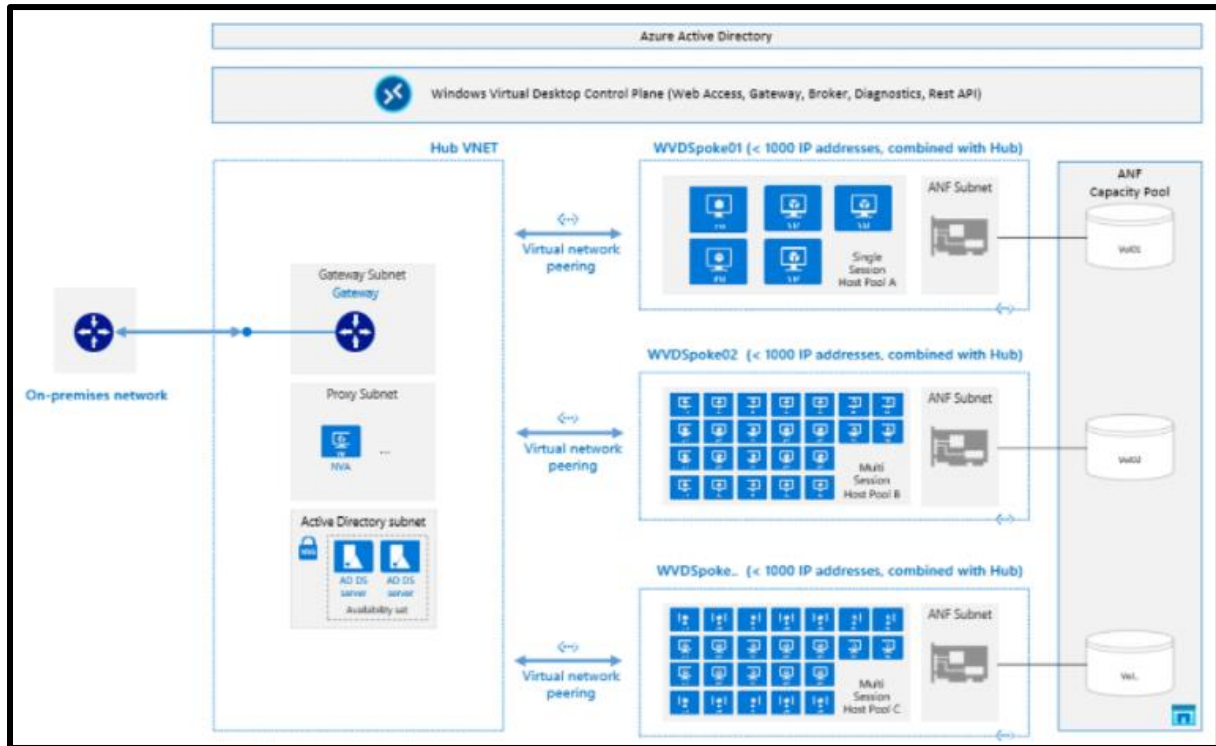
Azure Active Directory

Windows Virtual Desktop Control Plane (Web Access, Gateway, Broker, Diagnostics, Rest API)

Hub VNET

On-premises network

Gateway Subnet
Gateway

Proxy Subnet
NVA
...

Active Directory subnet
AD DS server
AD DS server
Availability set

Virtual network peering

Virtual network peering

Virtual network peering

WVDSpoke01 (< 1000 IP addresses, combined with Hub)
Single Session Host Pool A
ANF Subnet

WVDSpoke02 (< 1000 IP addresses, combined with Hub)
Multi Session Host Pool B
ANF Subnet

WVDSpoke.. (< 1000 IP addresses, combined with Hub)
Multi Session Host Pool C
ANF Subnet

ANF Capacity Pool
Vol01
Vol02
Vol..